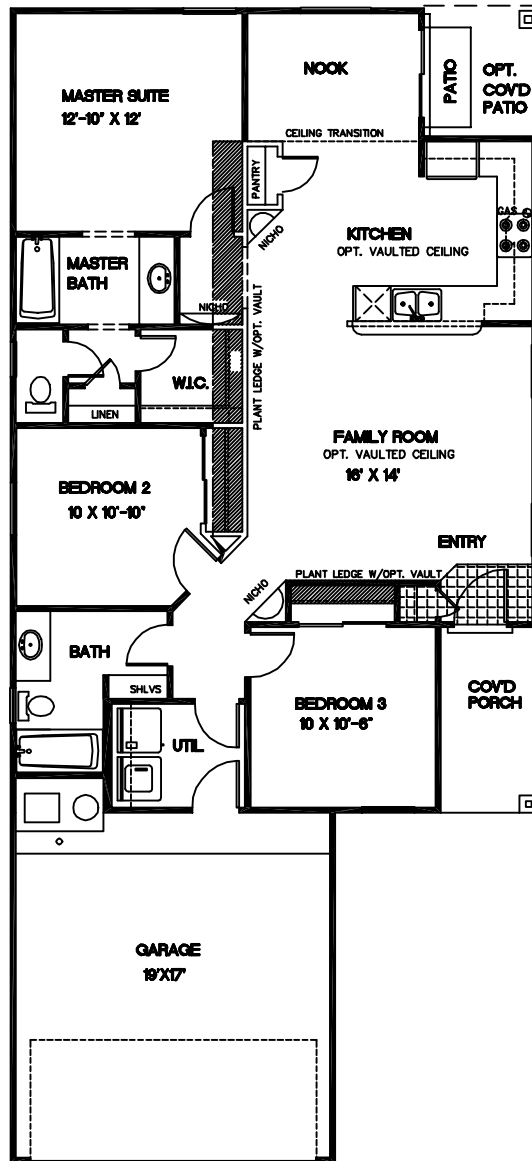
MASTER SUITE
12'-10" X 12'

NOOK

PATIO

OPT.
COV'D
PATIO

CEILING TRANSITION

PANTRY

NICHO

KITCHEN
OPT. VAULTED CEILING

GAS

MASTER
BATH

NIGHT

PLANT LEDGE W/OPT. VAULT

W.I.C.

LINEN

FAMILY ROOM
OPT. VAULTED CEILING
16' X 14'

BEDROOM 2
10 X 10'-10"

ENTRY

NICHO

PLANT LEDGE W/OPT. VAULT

BATH

SHLVS

UTIL.

BEDROOM 3
10 X 10'-6"

COV'D
PORCH

GARAGE
19'X17'